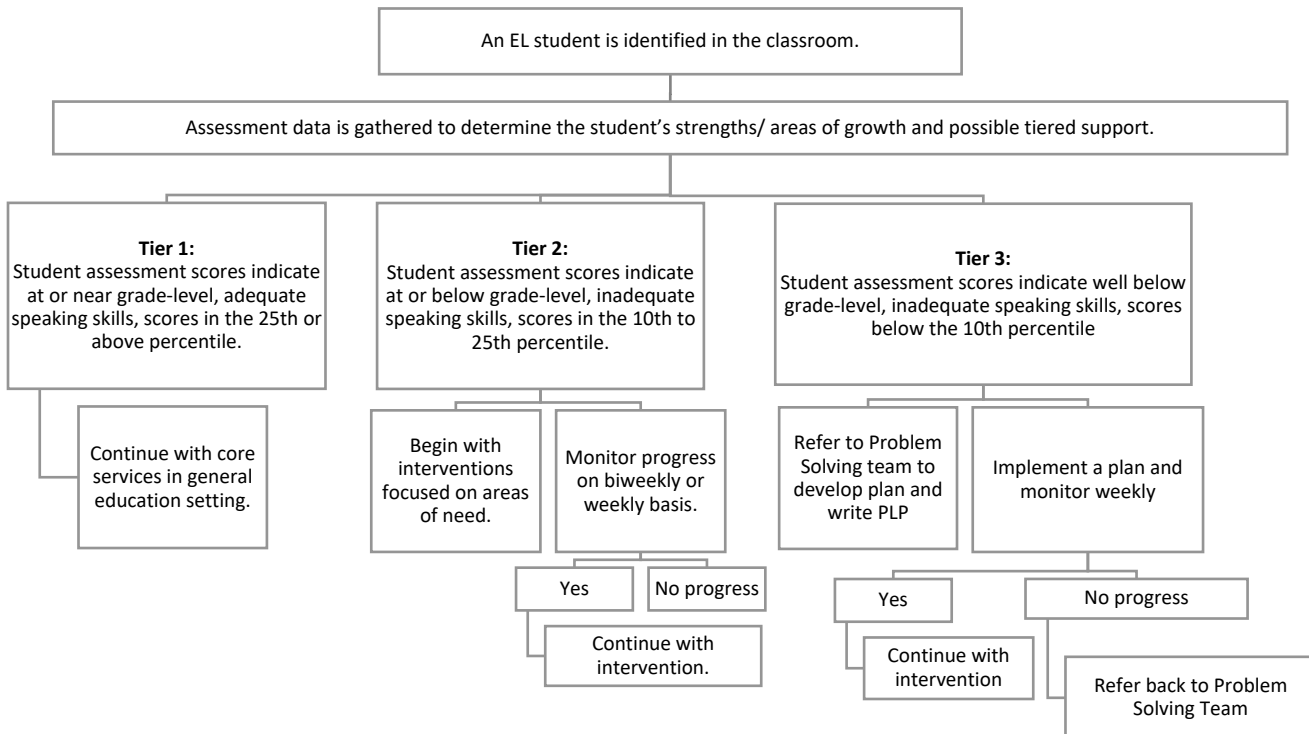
An EL student is identified in the classroom.

Assessment data is gathered to determine the student's strengths/ areas of growth and possible tiered support.

**Tier 1:**
Student assessment scores indicate at or near grade-level, adequate speaking skills, scores in the 25th or above percentile.

Continue with core services in general education setting.

**Tier 2:**
Student assessment scores indicate at or below grade-level, inadequate speaking skills, scores in the 10th to 25th percentile.

Begin with interventions focused on areas of need.

Monitor progress on biweekly or weekly basis.

Yes

No progress

Continue with intervention.

**Tier 3:**
Student assessment scores indicate well below grade-level, inadequate speaking skills, scores below the 10th percentile

Refer to Problem Solving team to develop plan and write PLP

Implement a plan and monitor weekly

Yes

No progress

Continue with intervention

Refer back to Problem Solving Team